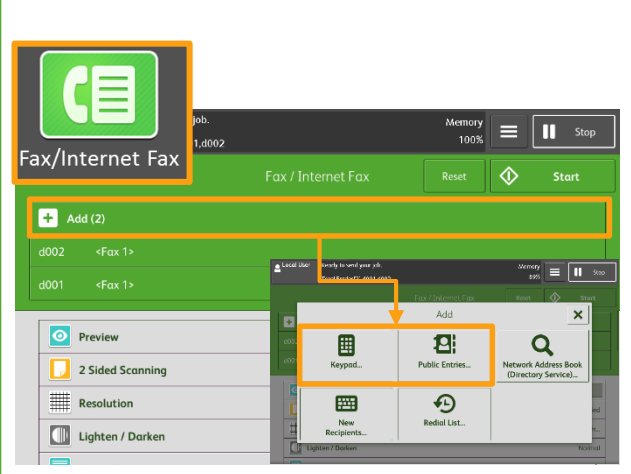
Fax/Internet Fax

job.

1,d002

Memory
100%

Stop

Fax / Internet Fax

Reset

Start

Add (2)

d002 <Fax 1>

d001 <Fax 1>

Preview

2 Sided Scanning

Resolution

Lighten / Darken

Local User

Ready to send your job.

Memory
99%

Stop

Fax / Internet Fax

Reset

Start

Add

Keypad...

Public Entries...

Network Address Book (Directory Service)...

New Recipients...

Redial List...

Lighten / Darken

Normal